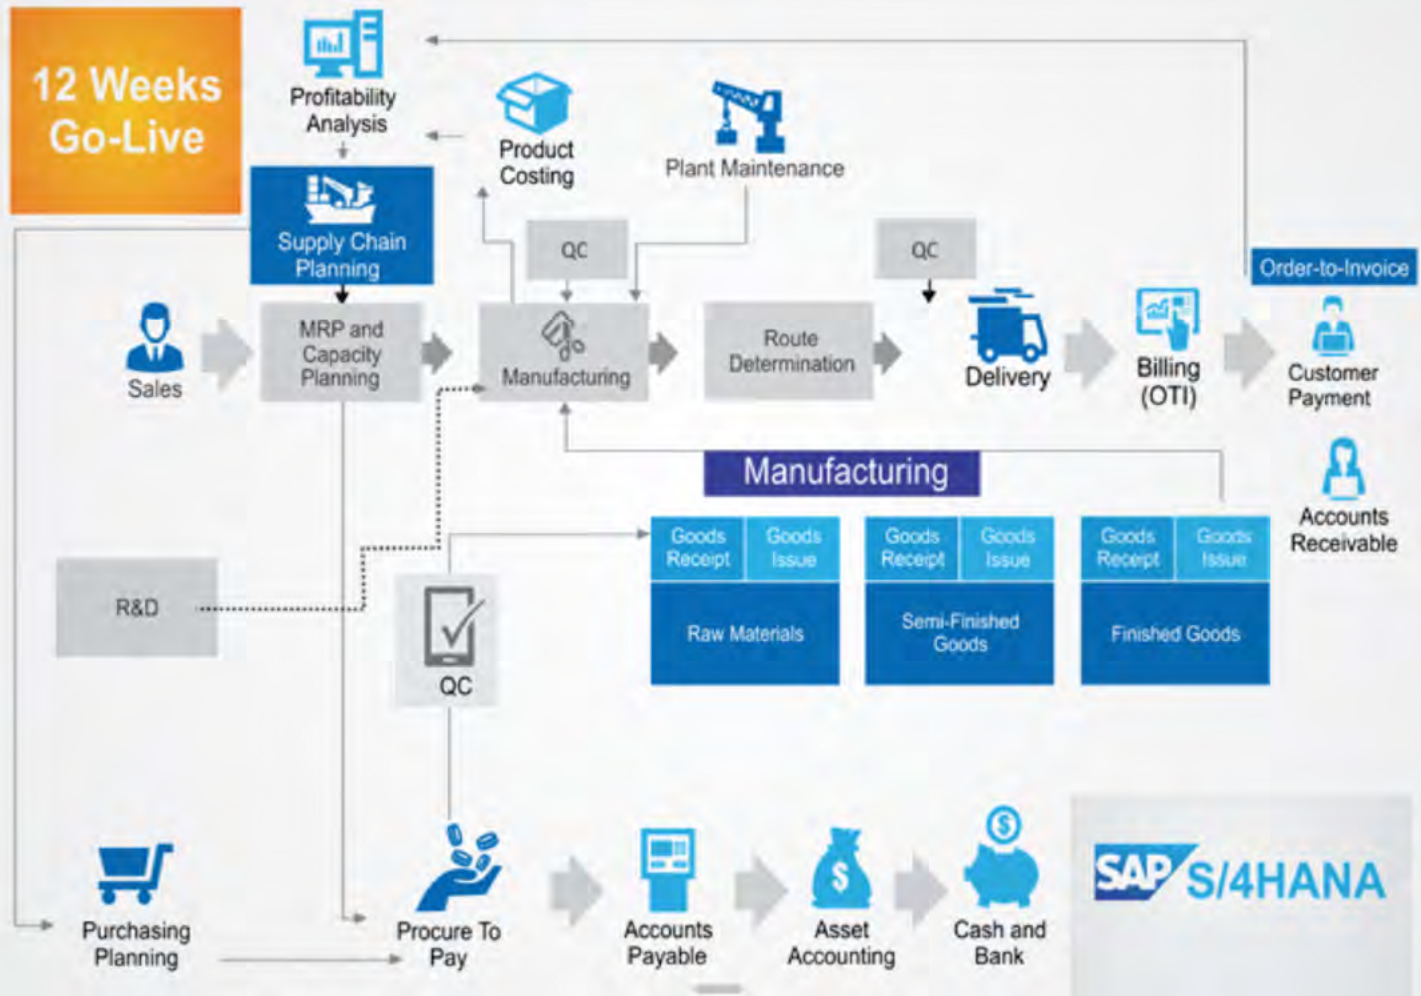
12 Weeks Go-Live

Profitability Analysis

Product Costing

Plant Maintenance

Supply Chain Planning

QC

QC

Order-to-Invoice

Sales

MRP and Capacity Planning

Manufacturing

Route Determination

Delivery

Billing (OTI)

Customer Payment

Manufacturing

Accounts Receivable

| Goods Receipt | Goods Issue |
|---|---|
| Raw Materials | |

| Goods Receipt | Goods Issue |
|---|---|
| Semi-Finished Goods | |

| Goods Receipt | Goods Issue |
|---|---|
| Finished Goods | |

R&D

QC

Purchasing Planning

Procure To Pay

Accounts Payable

Asset Accounting

Cash and Bank

SAP S/4HANA